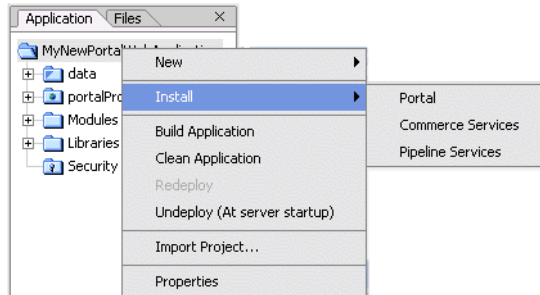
Application Files ×

MyNewPortal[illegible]

data

portalPro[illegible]

Modules

Libraries

Security

New

Install

Build Application

Clean Application

Redeploy

Undeploy (At server startup)

Import Project...

Properties

Portal

Commerce Services

Pipeline Services